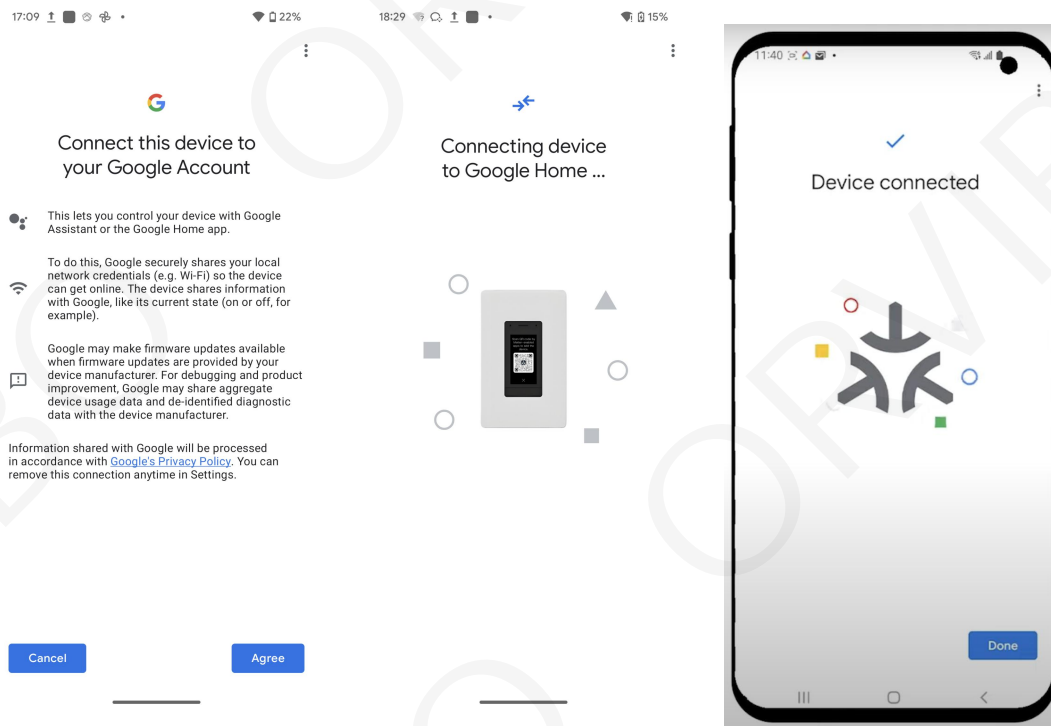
17:09 22%

G

Connect this device to your Google Account

This lets you control your device with Google Assistant or the Google Home app.

To do this, Google securely shares your local network credentials (e.g. Wi-Fi) so the device can get online. The device shares information with Google, like its current state (on or off, for example).

Google may make firmware updates available when firmware updates are provided by your device manufacturer. For debugging and product improvement, Google may share aggregate device usage data and de-identified diagnostic data with the device manufacturer.

Information shared with Google will be processed in accordance with Google's Privacy Policy. You can remove this connection anytime in Settings.

Cancel

Agree

18:29 15%

Connecting device to Google Home ...

11:40

Device connected

Done